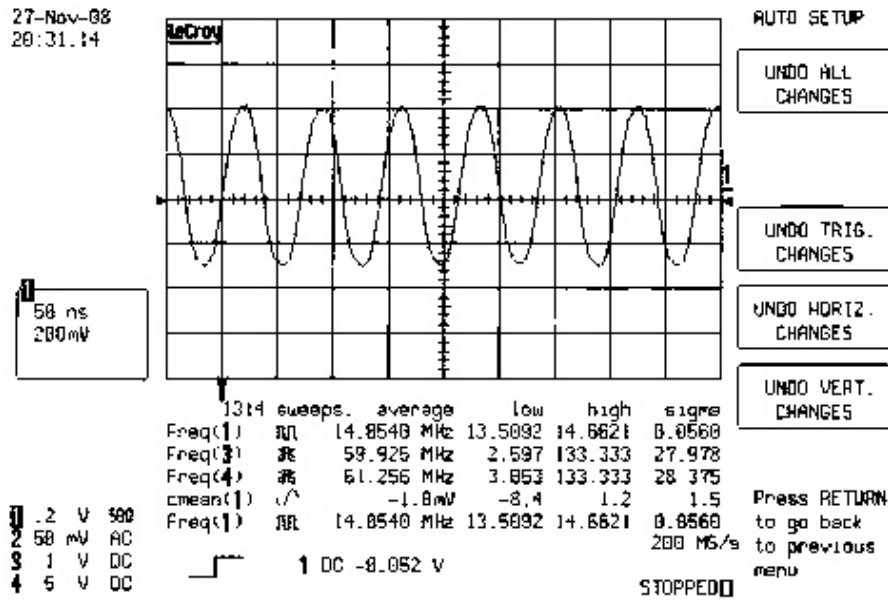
27-Nov-08
20:31:14

LeCroy

AUTO SETUP

UNDO ALL CHANGES

UNDO TRIG. CHANGES

UNDO HORIZ. CHANGES

UNDO VERT. CHANGES

1
50 ns
200mV

| 1314 sweeps. | | average | low | high | sigma |
|---|---|---|---|---|---|
| Freq(1) | | 14.8540 MHz | 13.5092 | 14.6621 | 0.0560 |
| Freq(3) | | 59.925 MHz | 2.597 | 133.333 | 27.978 |
| Freq(4) | | 61.256 MHz | 3.053 | 133.333 | 28.375 |
| cmean(1) | | -1.0mV | -8.4 | 1.2 | 1.5 |
| Freq(1) | | 14.8540 MHz | 13.5092 | 14.6621 | 0.0560 |

1 .2 V 500
2 50 mV AC
3 1 V DC
4 5 V DC

1 DC -0.052 V

200 MS/s

Press RETURN to go back to previous menu

STOPPED